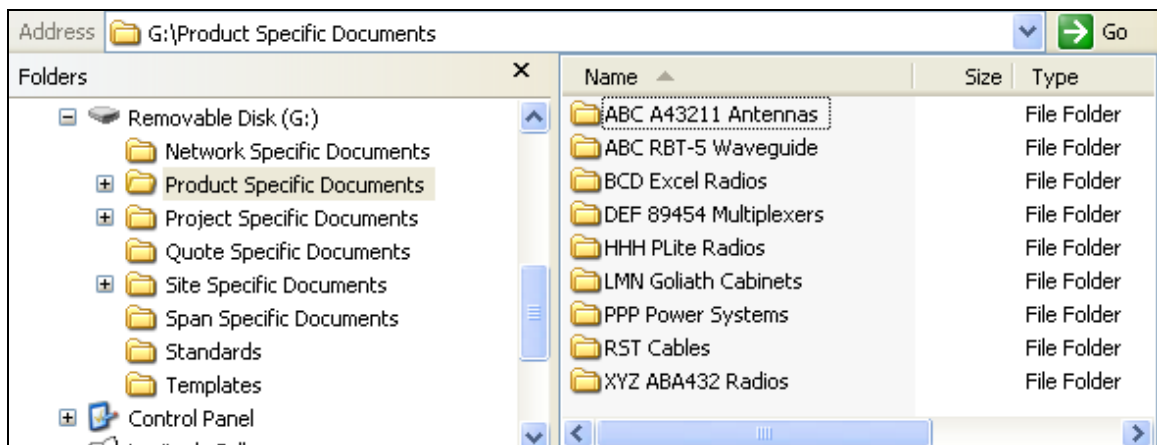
Address G:\Product Specific Documents Go

Folders ×

Removable Disk (G:)
Network Specific Documents
Product Specific Documents
Project Specific Documents
Quote Specific Documents
Site Specific Documents
Span Specific Documents
Standards
Templates
Control Panel
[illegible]

| Name | Size | Type |
|---|---|---|
| ABC A43211 Antennas | | File Folder |
| ABC RBT-5 Waveguide | | File Folder |
| BCD Excel Radios | | File Folder |
| DEF 89454 Multiplexers | | File Folder |
| HHH PLite Radios | | File Folder |
| LMN Goliath Cabinets | | File Folder |
| PPP Power Systems | | File Folder |
| RST Cables | | File Folder |
| XYZ ABA432 Radios | | File Folder |